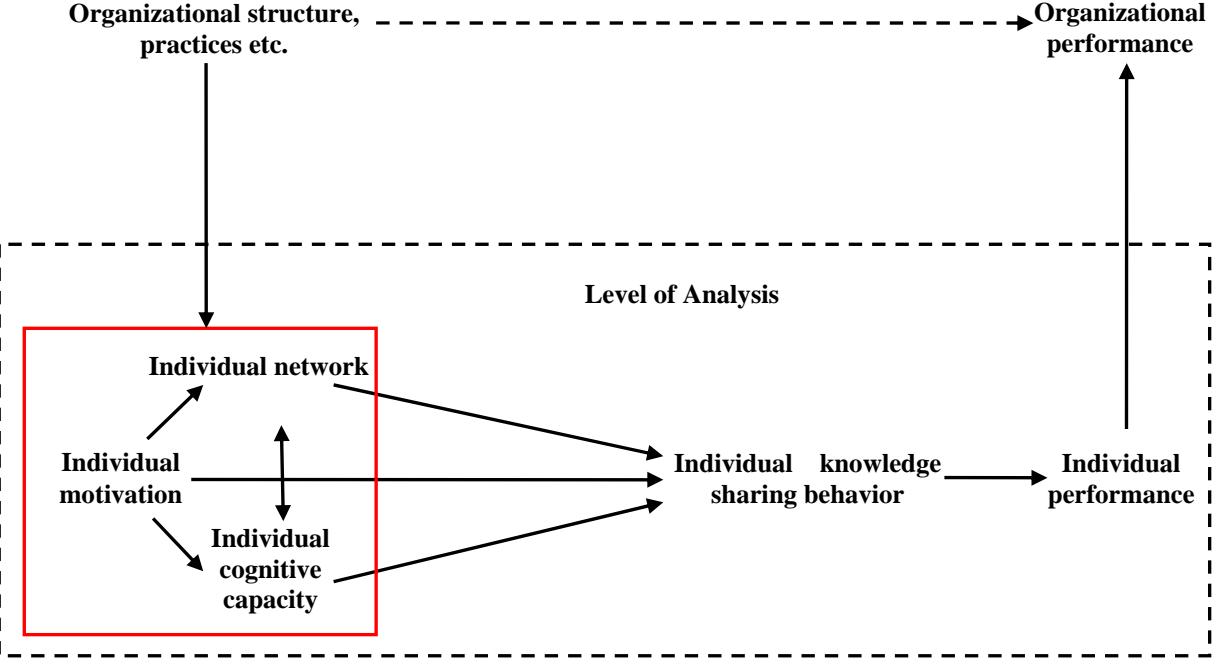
Organizational structure, practices etc.

Organizational performance

Level of Analysis

Individual network

Individual motivation

Individual cognitive capacity

Individual knowledge sharing behavior

Individual performance